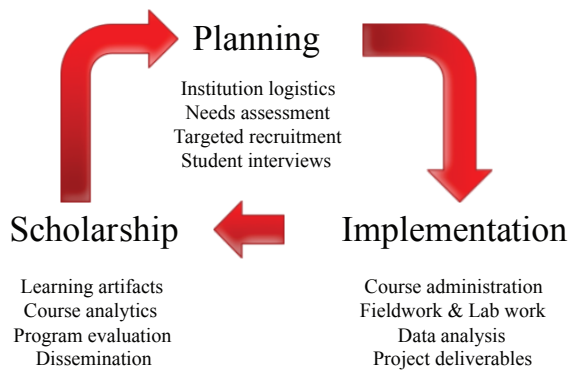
Planning

Institution logistics
Needs assessment
Targeted recruitment
Student interviews

Scholarship

Learning artifacts
Course analytics
Program evaluation
Dissemination

Implementation

Course administration
Fieldwork & Lab work
Data analysis
Project deliverables